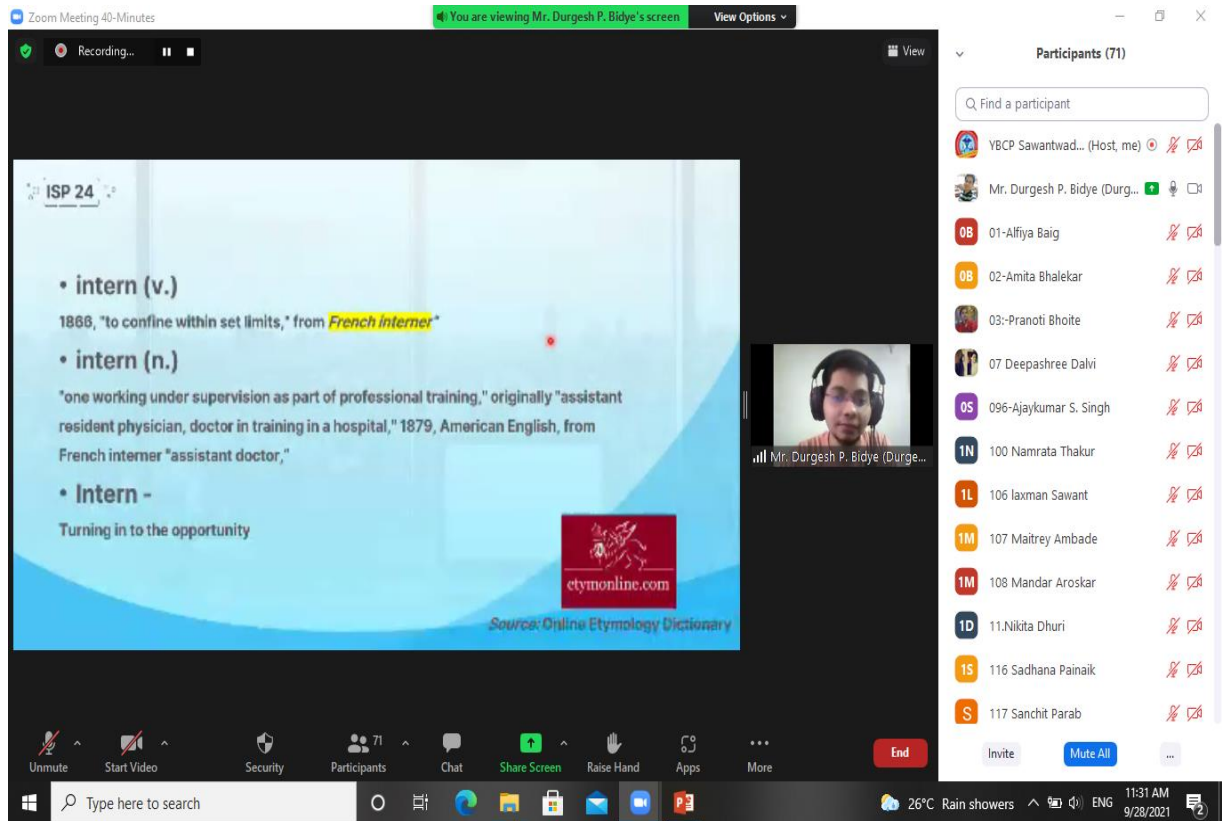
Zoom Meeting 40-Minutes

You are viewing Mr. Durgesh P. Bidye's screen

View Options

Recording...

View

ISP 24

• intern (v.)

1866, "to confine within set limits," from *French interner*"

• intern (n.)

"one working under supervision as part of professional training," originally "assistant resident physician, doctor in training in a hospital," 1879, American English, from French interner "assistant doctor,"

• Intern -

Turning in to the opportunity

etymonline.com

Source: Online Etymology Dictionary

Mr. Durgesh P. Bidye (Durge...

Participants (71)

Find a participant

YBCP Sawantwad... (Host, me)

Mr. Durgesh P. Bidye (Durg...

0B 01-Alfiya Baig

0B 02-Amita Bhalekar

03:-Pranoti Bhoite

07 Deepashree Dalvi

0S 096-Ajaykumar S. Singh

1N 100 Namrata Thakur

1L 106 laxman Sawant

1M 107 Maitrey Ambade

1M 108 Mandar Aroskar

1D 11.Nikita Dhuri

1S 116 Sadhana Painaik

S 117 Sanchit Parab

Invite

Mute All

...

Unmute

Start Video

Security

71 Participants

Chat

Share Screen

Raise Hand

Apps

More

End

Type here to search

26°C Rain showers

ENG

11:31 AM
9/28/2021

2